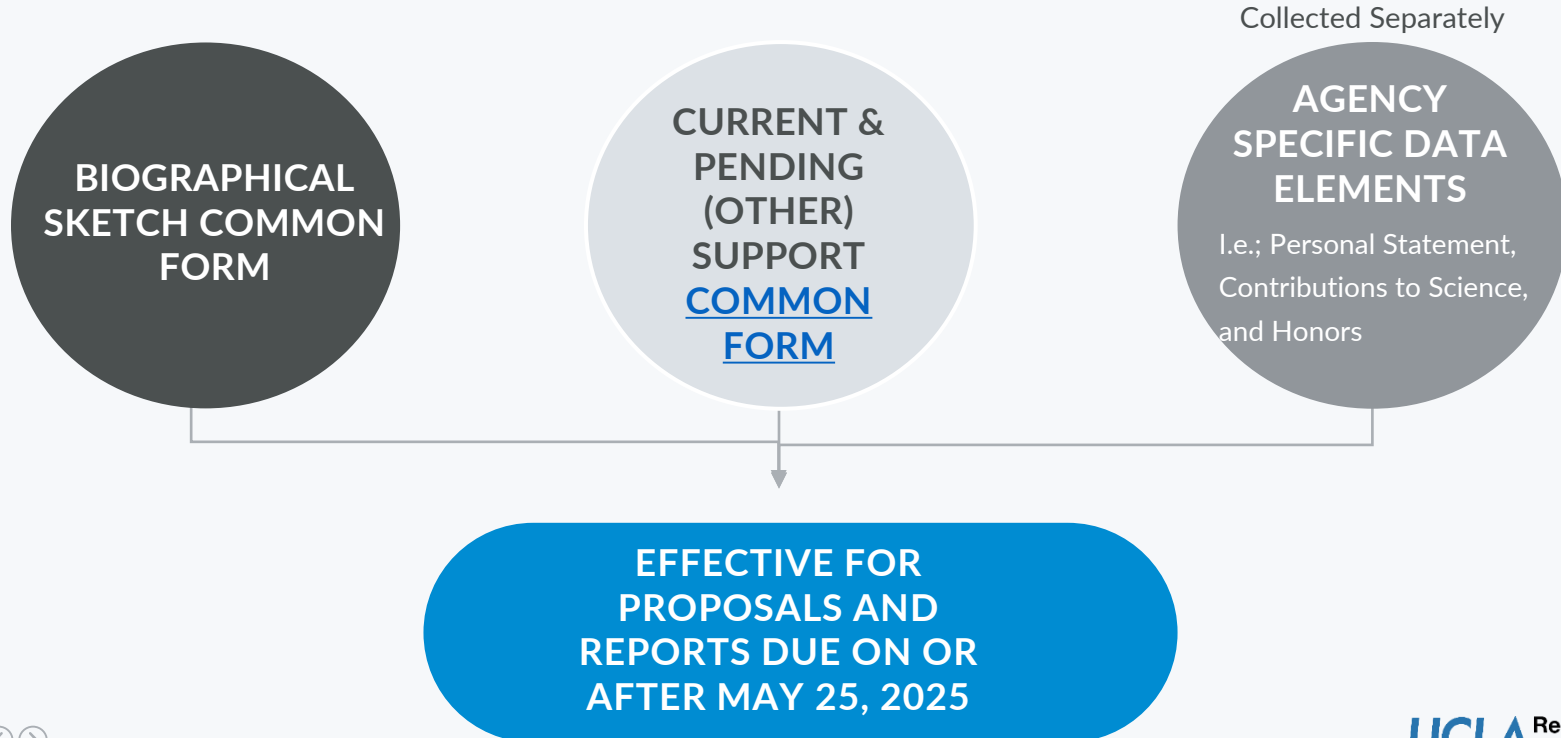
Collected Separately

BIOGRAPHICAL SKETCH COMMON FORM

CURRENT & PENDING (OTHER) SUPPORT COMMON FORM

AGENCY SPECIFIC DATA ELEMENTS

I.e.; Personal Statement, Contributions to Science, and Honors

EFFECTIVE FOR PROPOSALS AND REPORTS DUE ON OR AFTER MAY 25, 2025

UCLA Re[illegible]